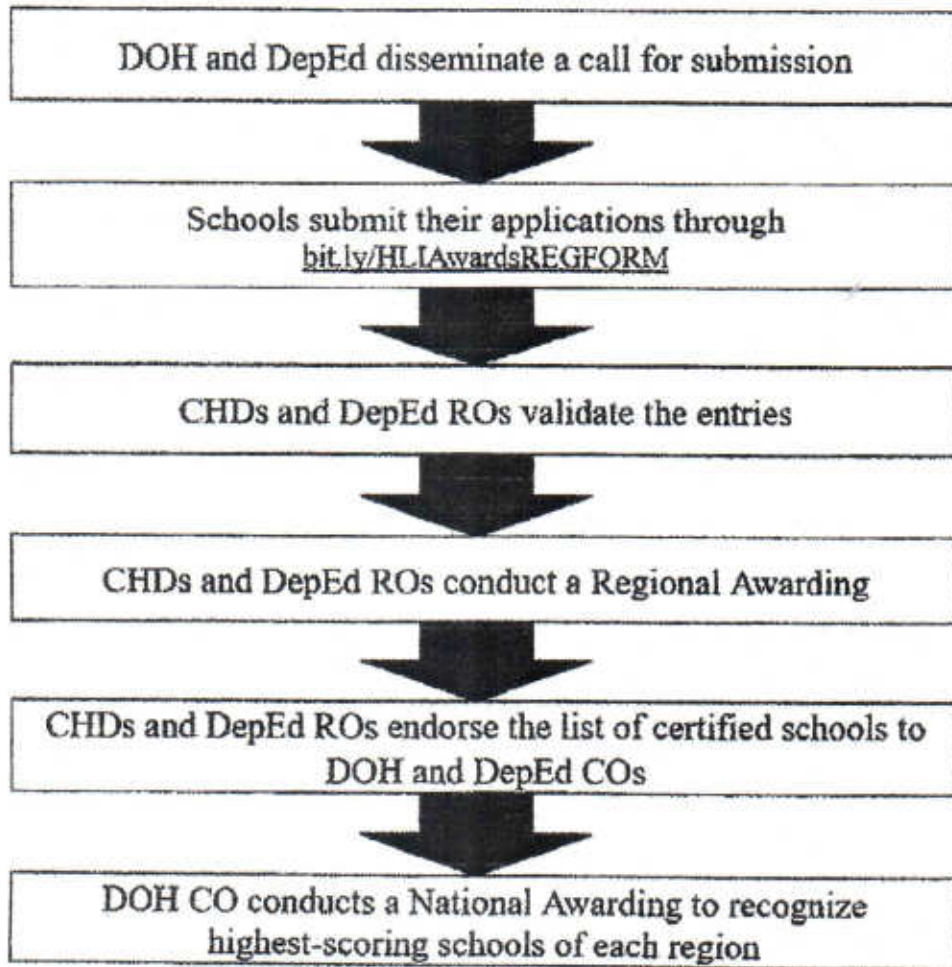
DOH and DepEd disseminate a call for submission

Schools submit their applications through bit.ly/HLIAwardsREGFORM

CHDs and DepEd ROs validate the entries

CHDs and DepEd ROs conduct a Regional Awarding

CHDs and DepEd ROs endorse the list of certified schools to DOH and DepEd COs

DOH CO conducts a National Awarding to recognize highest-scoring schools of each region